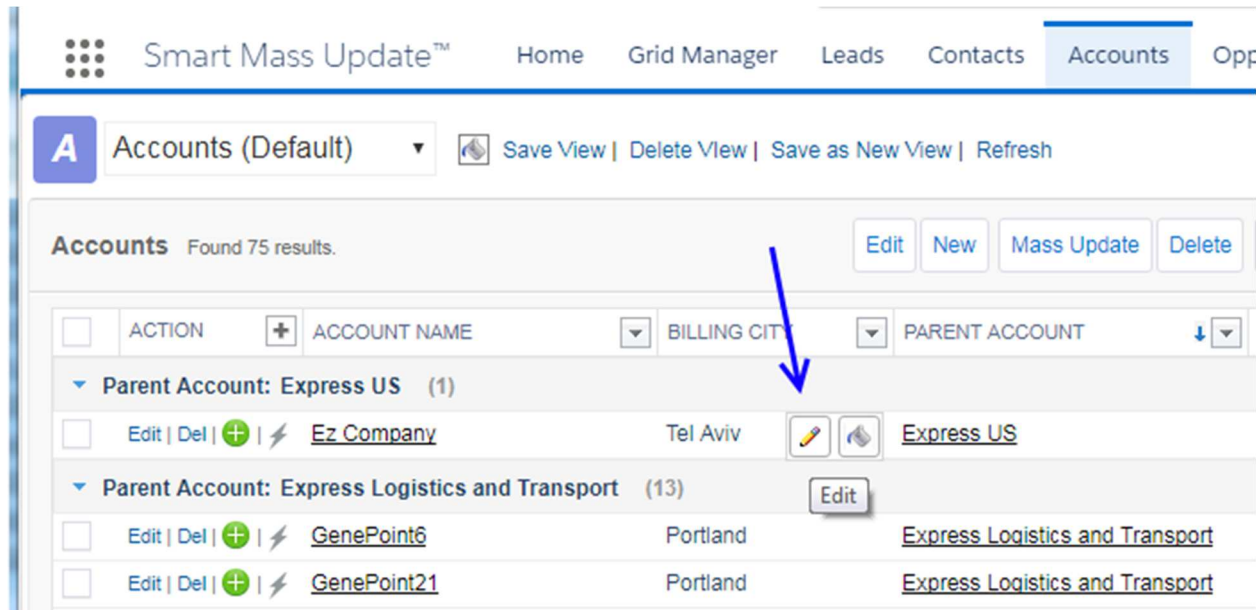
Smart Mass Update™ Home Grid Manager Leads Contacts Accounts Opp

A Accounts (Default) Save View | Delete View | Save as New View | Refresh

Accounts Found 75 results.

Edit New Mass Update Delete

| | ACTION | ACCOUNT NAME | BILLING CITY | PARENT ACCOUNT |
|---|---|---|---|---|
| Parent Account: Express US (1) | | | | |
| | Edit \| Del \| \| | Ez Company | Tel Aviv | Express US |
| Parent Account: Express Logistics and Transport (13) | | | | |
| | Edit \| Del \| \| | GenePoint6 | Portland | Express Logistics and Transport |
| | Edit \| Del \| \| | GenePoint21 | Portland | Express Logistics and Transport |

Edit